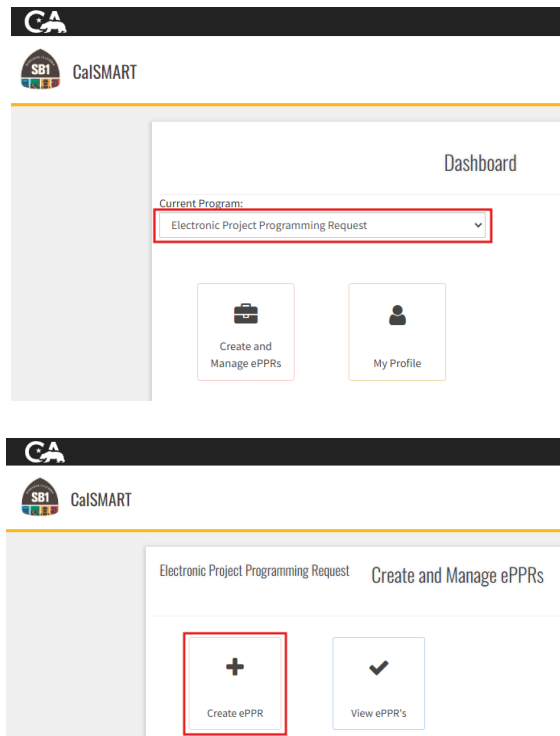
CA

SB1 CalSMART

Dashboard

Current Program:

Electronic Project Programming Request

Create and Manage ePPRs

My Profile

CA

SB1 CalSMART

Electronic Project Programming Request

Create and Manage ePPRs

Create ePPR

View ePPR's